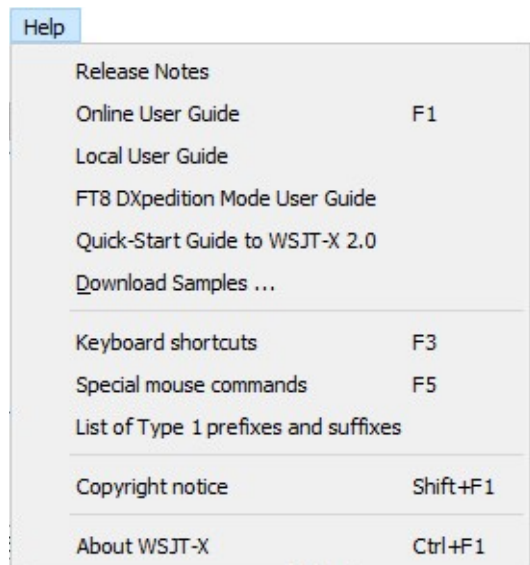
Help

Release Notes
Online User Guide F1
Local User Guide
FT8 DXpedition Mode User Guide
Quick-Start Guide to WSJT-X 2.0
Download Samples ...

Keyboard shortcuts F3
Special mouse commands F5
List of Type 1 prefixes and suffixes

Copyright notice Shift+F1

About WSJT-X Ctrl+F1